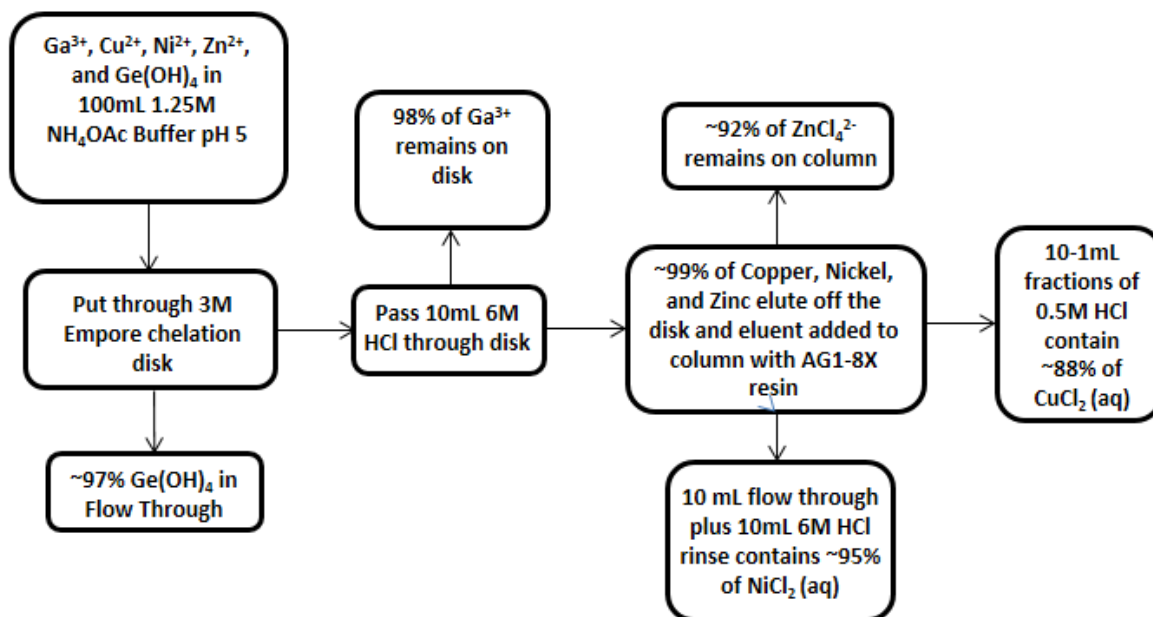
$Ga^{3+}$, $Cu^{2+}$, $Ni^{2+}$, $Zn^{2+}$, and $Ge(OH)_4$ in 100mL 1.25M $NH_4OAc$ Buffer pH 5

Put through 3M Empore chelation disk

~97% $Ge(OH)_4$ in Flow Through

98% of $Ga^{3+}$ remains on disk

Pass 10mL 6M HCl through disk

~92% of $ZnCl_4^{2-}$ remains on column

~99% of Copper, Nickel, and Zinc elute off the disk and eluent added to column with AG1-8X resin

10 mL flow through plus 10mL 6M HCl rinse contains ~95% of $NiCl_2$ (aq)

10-1mL fractions of 0.5M HCl contain ~88% of $CuCl_2$ (aq)